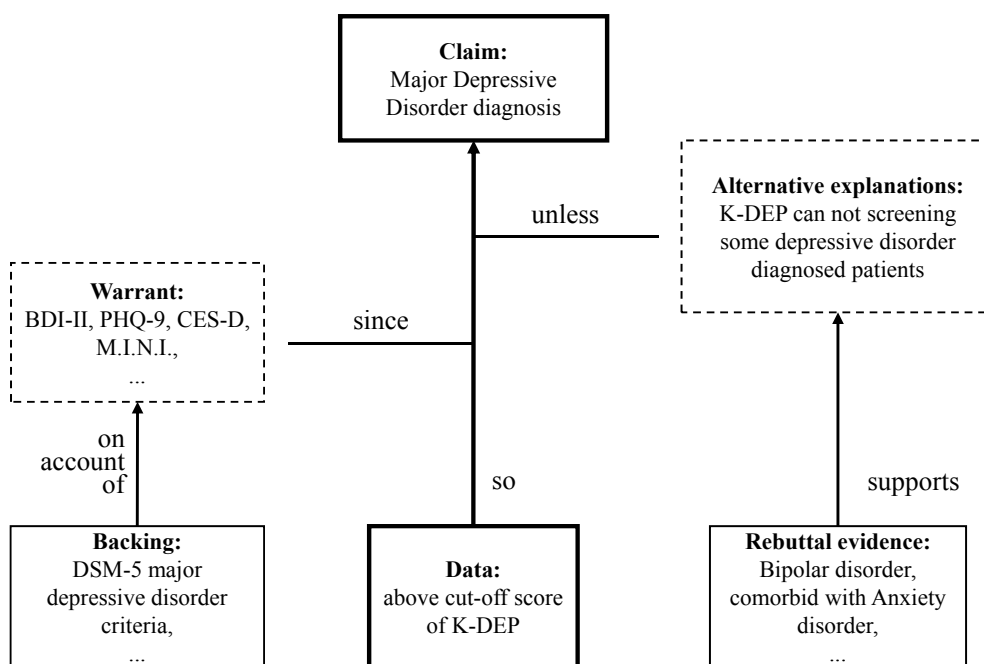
**Claim:**
Major Depressive Disorder diagnosis

**Alternative explanations:**
K-DEP can not screening some depressive disorder diagnosed patients

unless

**Warrant:**
BDI-II, PHQ-9, CES-D, M.I.N.I., ...

since

on account of

so

supports

**Backing:**
DSM-5 major depressive disorder criteria, ...

**Data:**
above cut-off score of K-DEP

**Rebuttal evidence:**
Bipolar disorder, comorbid with Anxiety disorder, ...